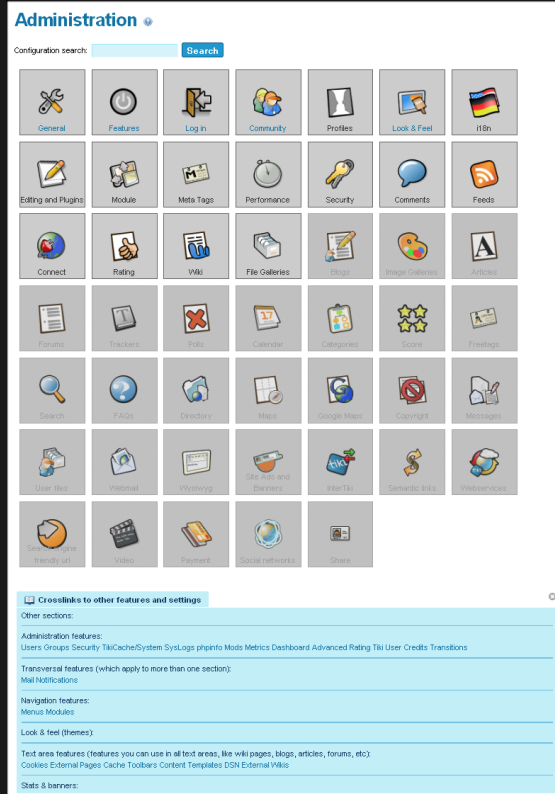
Administration

Configuration search: Search

General
Features
Log in
Community
Profiles
Look & Feel
i18n
Editing and Plugins
Module
Meta Tags
Performance
Security
Comments
Feeds
Connect
Rating
Wiki
File Galleries
Blogs
Image Galleries
Articles
Forums
Trackers
Polls
Calendar
Categories
Score
Freetags
Search
FAQs
Directory
Maps
Google Maps
Copyright
Messages
User files
Webmail
Wysiwyg
Site Ads and Banners
InterTiki
Semantic links
Webservices
Search engine friendly url
Video
Payment
Social networks
Share

Crosslinks to other features and settings

Other sections:

Administration features:
Users Groups Security TikiCache/System SysLogs phpinfo Mods Metrics Dashboard Advanced Rating Tiki User Credits Transitions

Transversal features (which apply to more than one section):
Mail Notifications

Navigation features:
Menus Modules

Look & feel (themes):

Text area features (features you can use in all text areas, like wiki pages, blogs, articles, forums, etc):
Cookies External Pages Cache Toolbars Content Templates DSN External Wikis

Stats & banners: